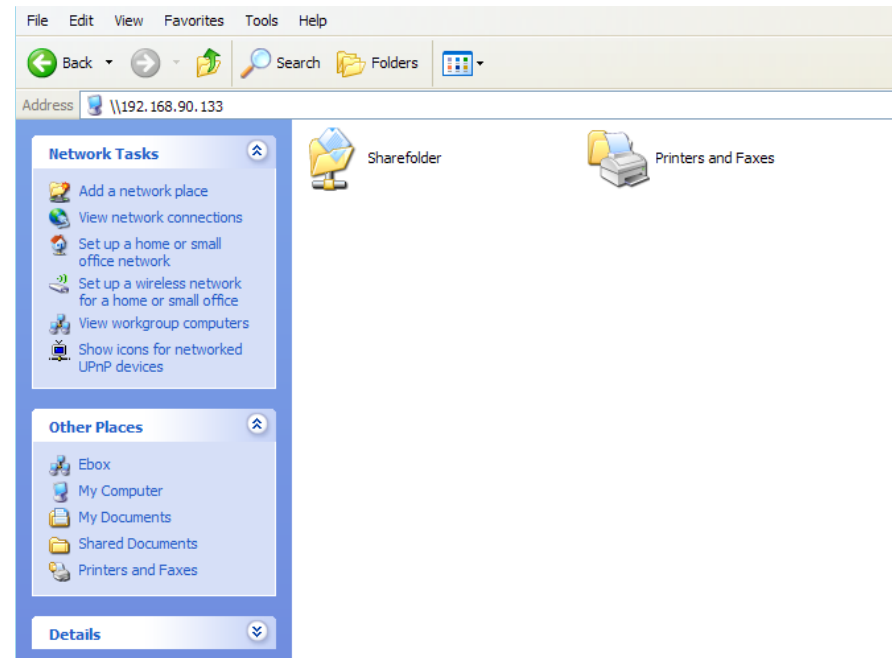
File Edit View Favorites Tools Help

Back Search Folders

Address \\192.168.90.133

Network Tasks

Add a network place
View network connections
Set up a home or small office network
Set up a wireless network for a home or small office
View workgroup computers
Show icons for networked UPnP devices

Other Places

Ebox
My Computer
My Documents
Shared Documents
Printers and Faxes

Details

Sharefolder

Printers and Faxes